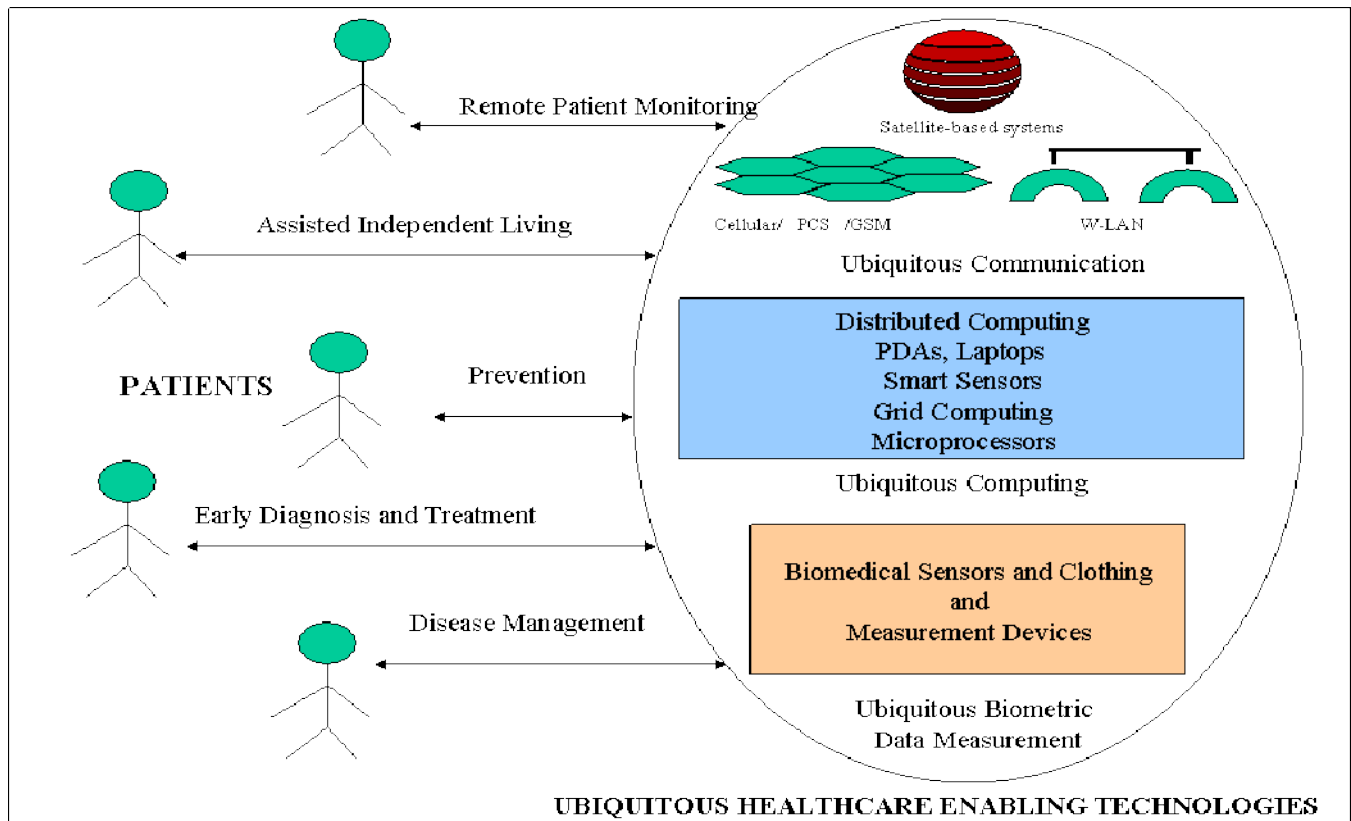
Remote Patient Monitoring

Satellite-based systems

Cellular/ PCS /GSM

W-LAN

Assisted Independent Living

Ubiquitous Communication

Distributed Computing
PDAs, Laptops
Smart Sensors
Grid Computing
Microprocessors

PATIENTS

Prevention

Ubiquitous Computing

Early Diagnosis and Treatment

Biomedical Sensors and Clothing
and
Measurement Devices

Disease Management

Ubiquitous Biometric
Data Measurement

UBIQUITOUS HEALTHCARE ENABLING TECHNOLOGIES